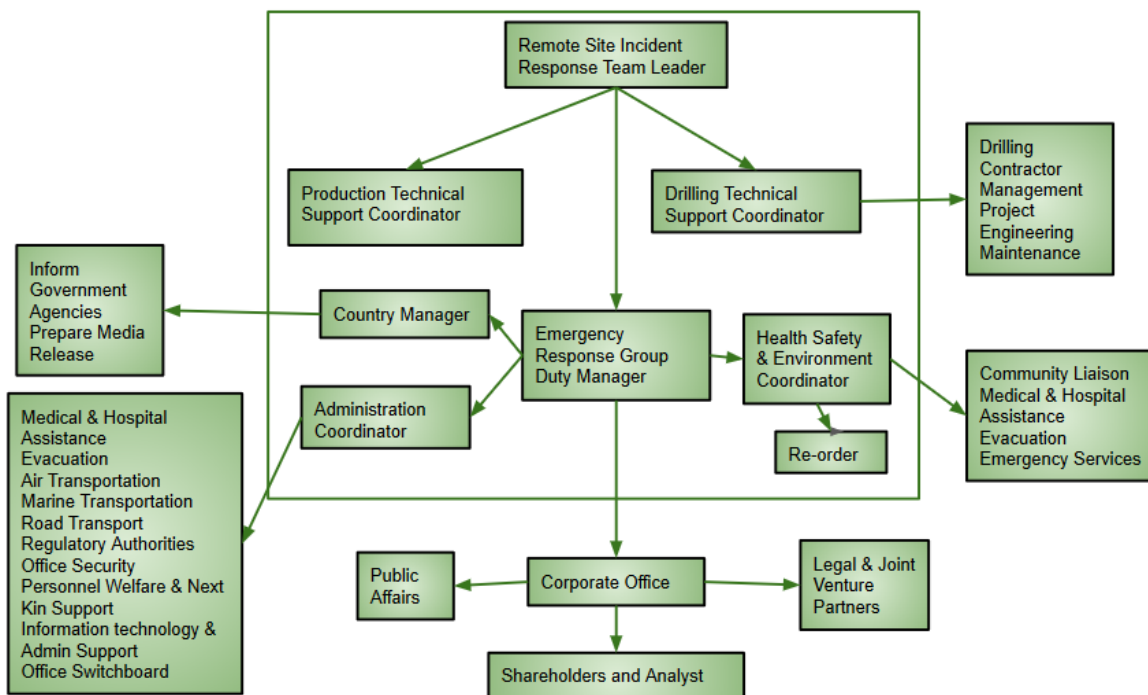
Remote Site Incident Response Team Leader

Production Technical Support Coordinator

Drilling Technical Support Coordinator

Drilling Contractor Management Project Engineering Maintenance

Inform Government Agencies Prepare Media Release

Country Manager

Emergency Response Group Duty Manager

Health Safety & Environment Coordinator

Community Liaison Medical & Hospital Assistance Evacuation Emergency Services

Medical & Hospital Assistance Evacuation Air Transportation Marine Transportation Road Transport Regulatory Authorities Office Security Personnel Welfare & Next Kin Support Information technology & Admin Support Office Switchboard

Administration Coordinator

Re-order

Public Affairs

Corporate Office

Legal & Joint Venture Partners

Shareholders and Analyst